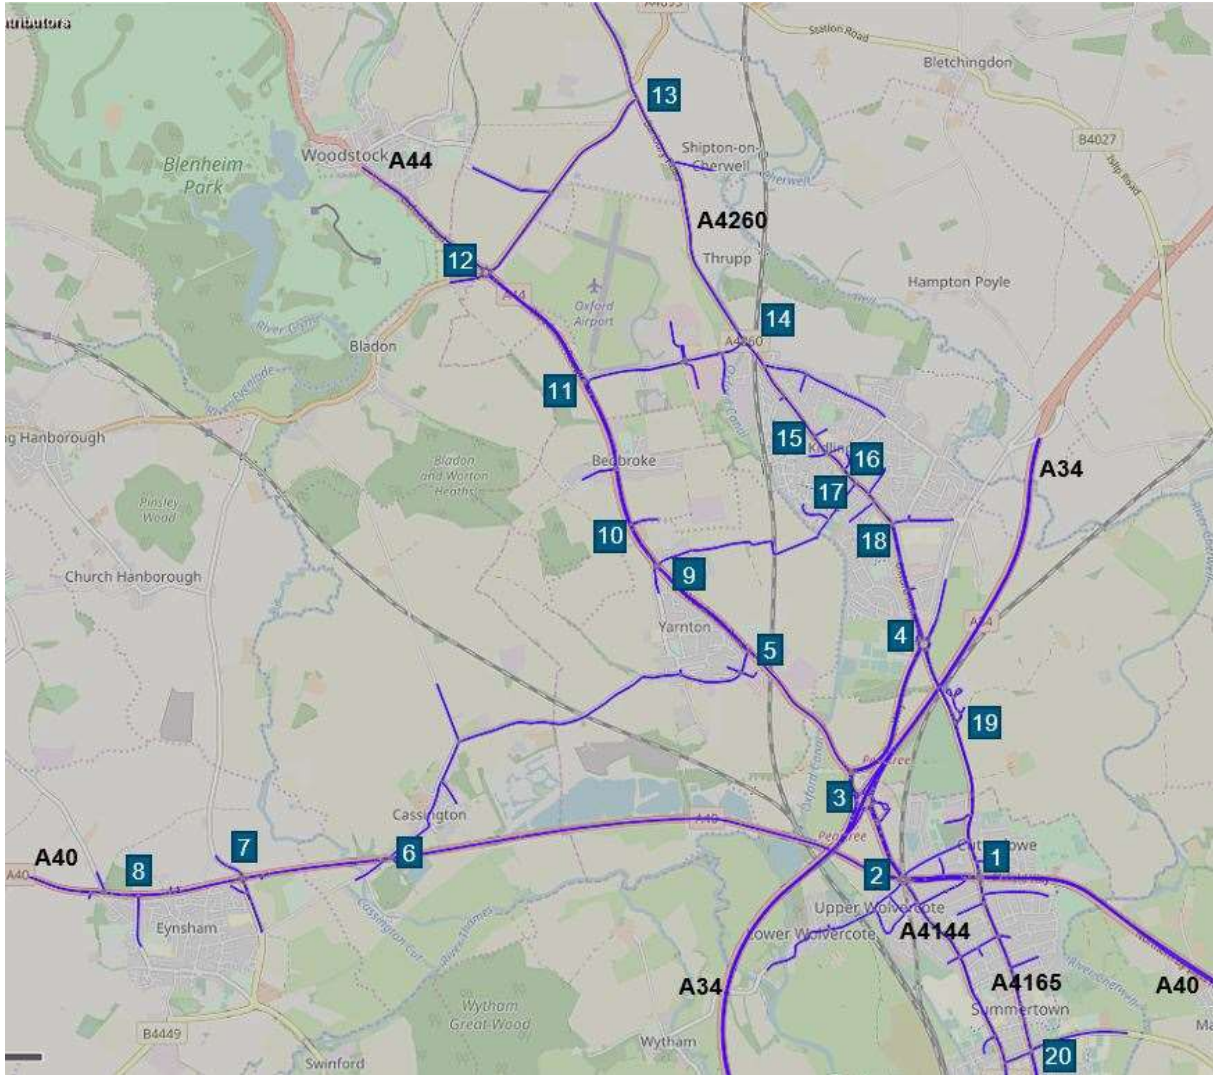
ntributors

Station Road

Bletchingdon

13

Shipton-on-Cherwell

B4027

Islip Road

Woodstock A44

Blenheim Park

A4260

Thrupp

12

Oxford Airport

Hampton Poyle

14

A4260

Bladon

River Glyme

11

g Hanborough

15

Kidlington

16

A34

Begbroke

Bladon and Worton Heaths

17

Pinsley Wood

10

18

Church Hanborough

9

Yarnton

4

A34

5

19

Pear Tree

3

Cassington

A40

Peartree

A40

7

6

Cutteslowe

1

8

2

A40

Upper Wolvercote

Eynsham

Lower Wolvercote

A4144

Cassington Cut

A4165

A40

A34

Wytham Great Wood

Summertown

B4449

Wytham

20

Swinford

Ma